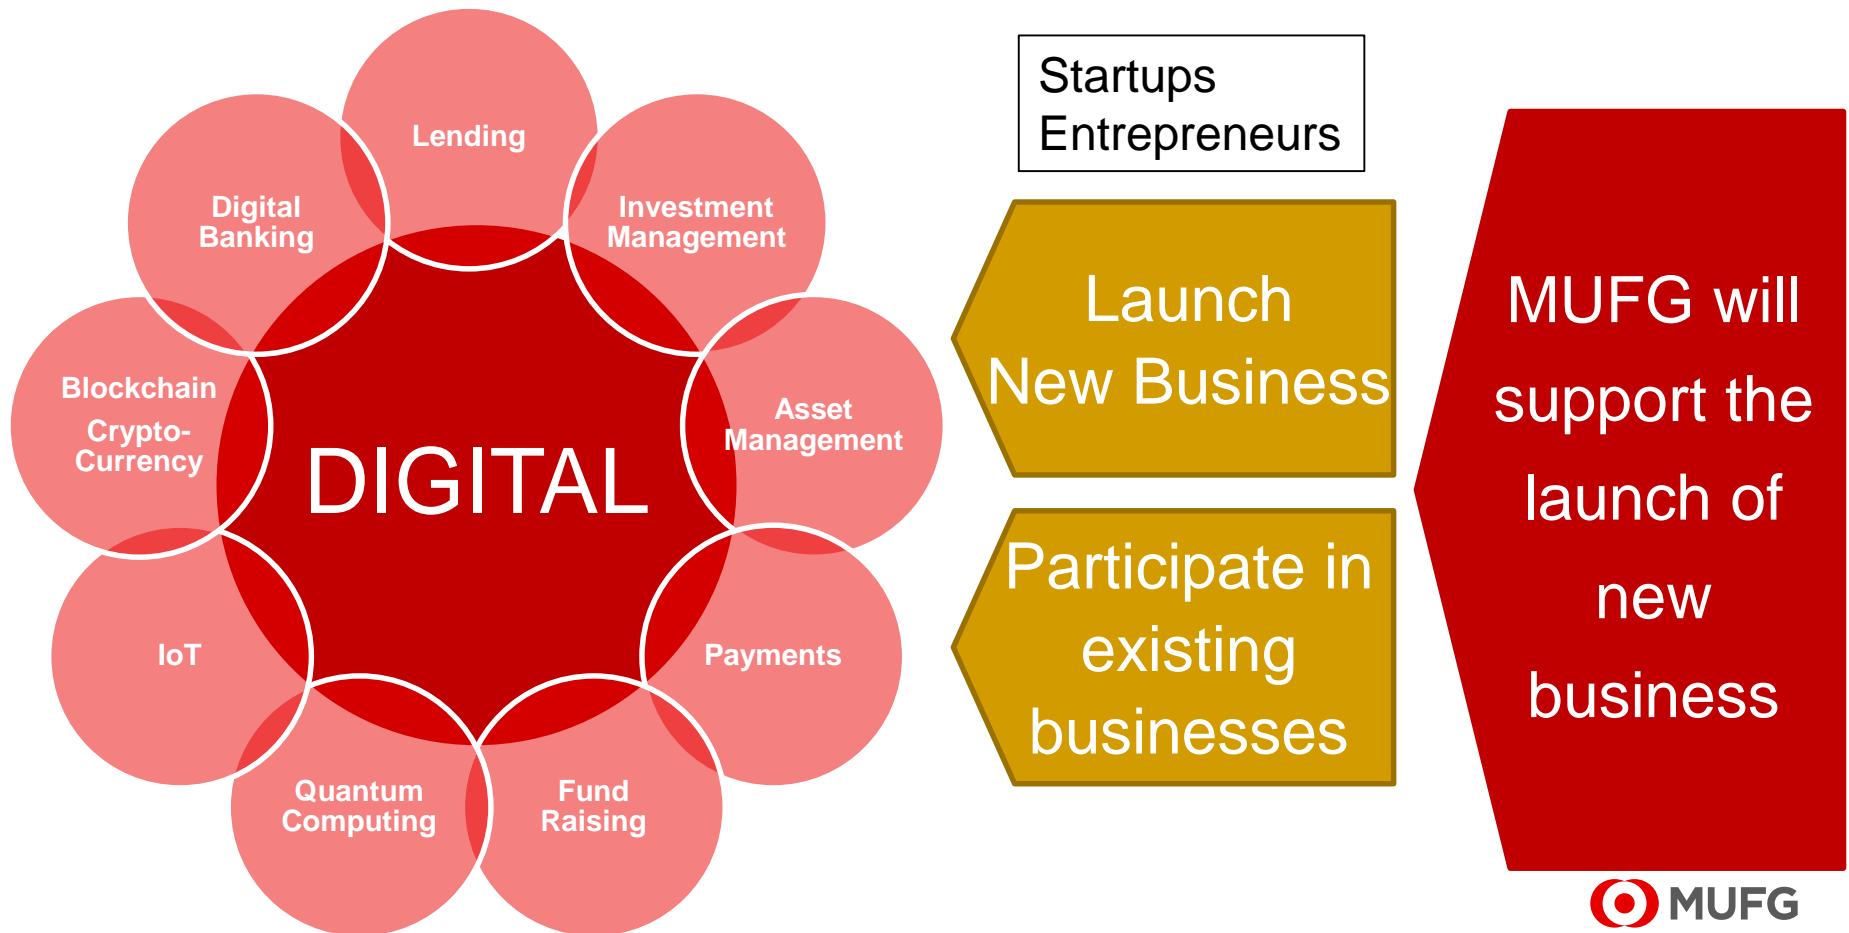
Lending

Digital Banking

Investment Management

Blockchain

Crypto-Currency

DIGITAL

Asset Management

IoT

Payments

Quantum Computing

Fund Raising

Startups Entrepreneurs

Launch New Business

Participate in existing businesses

MUFG will support the launch of new business

MUFG